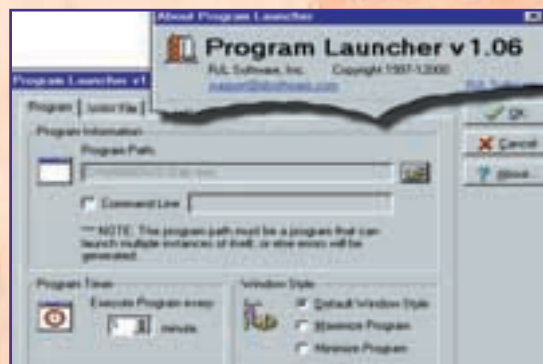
About Program Launcher

Program Launcher v1.06

RJL Software, Inc. Copyright 1997-12000

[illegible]

Program Launcher v1

Program

Action File

OK

Cancel

About

Program Information

Program Path

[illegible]

Command Line

*** NOTE: This program path must be a program that can launch multiple instances of itself, or else errors will be generated.

Program Timer

Execute Program every

minute

Window Style

Default Window Style

Maximize Program

Minimize Program